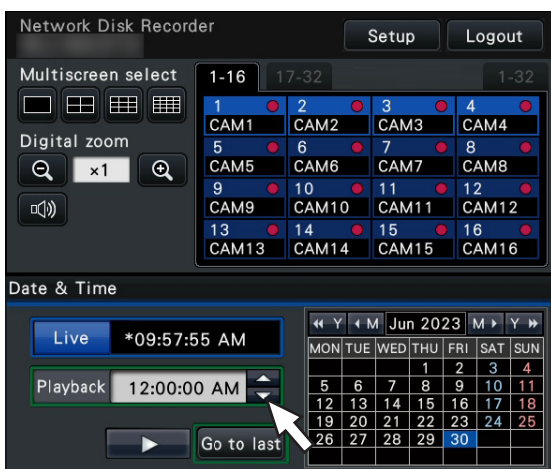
Network Disk Recorder

Setup Logout

Multiscreen select

1-16 17-32 1-32

| 1 CAM1 | 2 CAM2 | 3 CAM3 | 4 CAM4 |
|---|---|---|---|
| 5 CAM5 | 6 CAM6 | 7 CAM7 | 8 CAM8 |
| 9 CAM9 | 10 CAM10 | 11 CAM11 | 12 CAM12 |
| 13 CAM13 | 14 CAM14 | 15 CAM15 | 16 CAM16 |

Digital zoom

×1

Date & Time

Live *09:57:55 AM

Playback 12:00:00 AM

Go to last

Y M Jun 2023 M Y

| MON | TUE | WED | THU | FRI | SAT | SUN |
|---|---|---|---|---|---|---|
| | | | 1 | 2 | 3 | 4 |
| 5 | 6 | 7 | 8 | 9 | 10 | 11 |
| 12 | 13 | 14 | 15 | 16 | 17 | 18 |
| 19 | 20 | 21 | 22 | 23 | 24 | 25 |
| 26 | 27 | 28 | 29 | 30 | | |